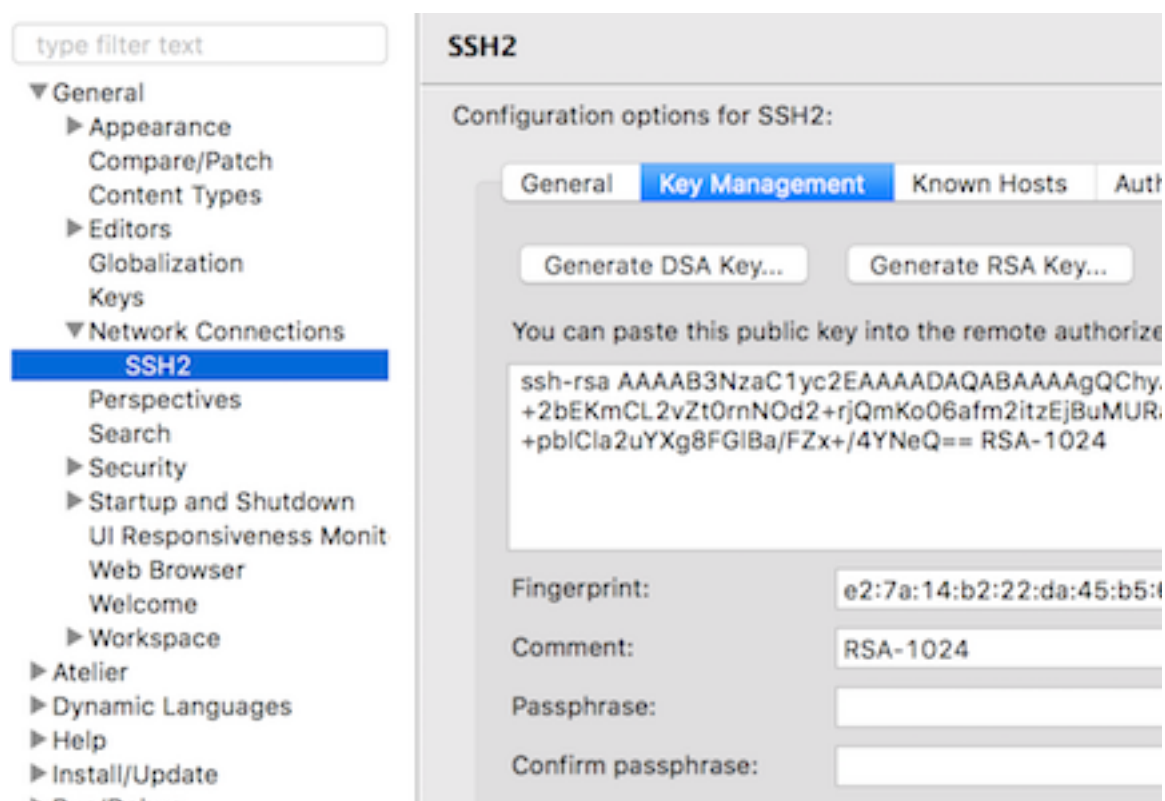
type filter text

▼General
▶Appearance
Compare/Patch
Content Types
▶Editors
Globalization
Keys
▼Network Connections
SSH2
Perspectives
Search
▶Security
▶Startup and Shutdown
UI Responsiveness Monit
Web Browser
Welcome
▶Workspace
▶Atelier
▶Dynamic Languages
▶Help
▶Install/Update

SSH2

Configuration options for SSH2:

General | Key Management | Known Hosts | Auth

Generate DSA Key... | Generate RSA Key...

You can paste this public key into the remote authorize

ssh-rsa AAAAB3NzaC1yc2EAAAADAQABAAAAgQChy. +2bEKmCL2vZt0rnNOd2+rjQmKo06afm2itzEjBuMUR +pblCla2uYXg8FGlBa/FZx+/4YNeQ== RSA-1024

Fingerprint: e2:7a:14:b2:22:da:45:b5:
Comment: RSA-1024
Passphrase:
Confirm passphrase: